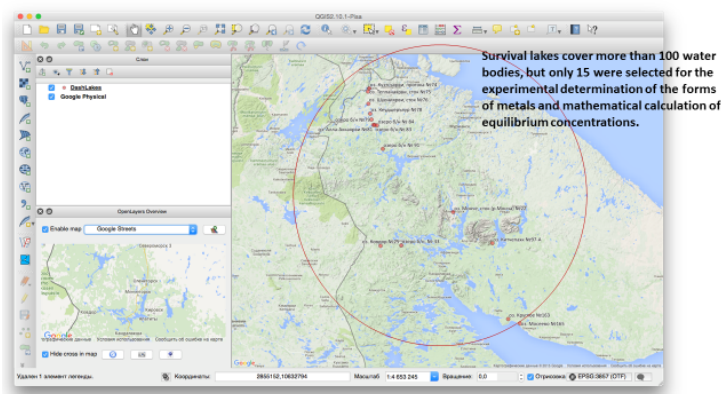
QGIS 2.10.1-Pisa

Survival lakes cover more than 100 water bodies, but only 15 were selected for the experimental determination of the forms of metals and mathematical calculation of equilibrium concentrations.

Слои

DashLakes

Google Physical

OpenLayers Overview

Enable map

Google Streets

Hide cross in map

Удален 1 элемент легенды.

Координаты:

2855152,10632794

Масштаб

1:4 653 245

Вращение:

0,0

Отрисовка

EPSG:3857 (OTF)